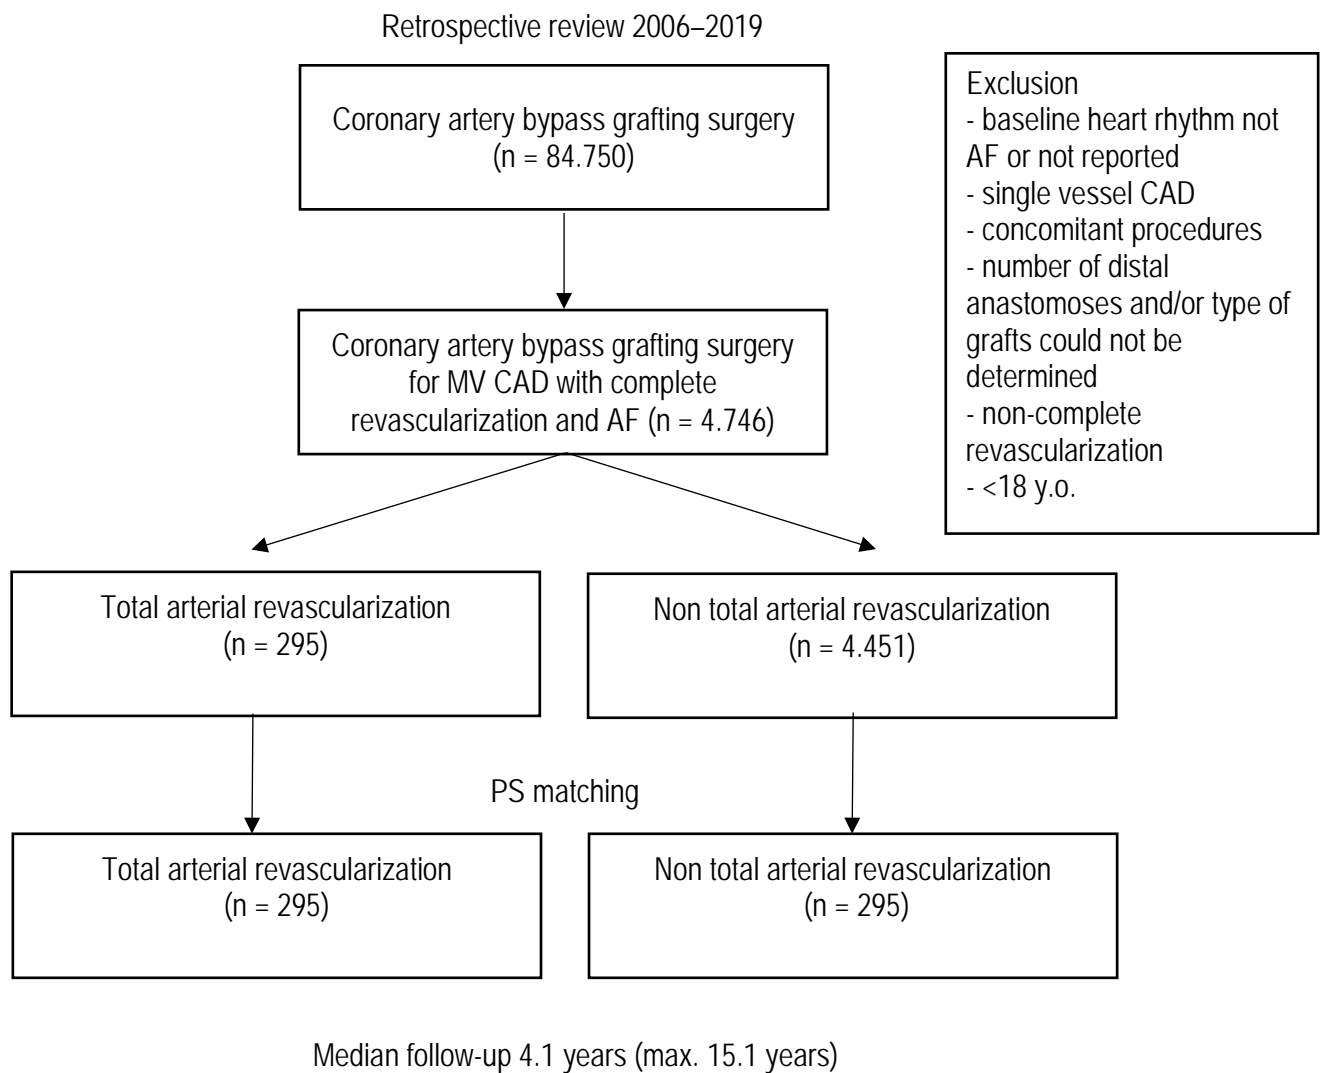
Retrospective review 2006–2019

Coronary artery bypass grafting surgery (n = 84.750)

Exclusion
- baseline heart rhythm not AF or not reported
- single vessel CAD
- concomitant procedures
- number of distal anastomoses and/or type of grafts could not be determined
- non-complete revascularization
- <18 y.o.

Coronary artery bypass grafting surgery for MV CAD with complete revascularization and AF (n = 4.746)

Total arterial revascularization (n = 295)

Non total arterial revascularization (n = 4.451)

PS matching

Total arterial revascularization (n = 295)

Non total arterial revascularization (n = 295)

Median follow-up 4.1 years (max. 15.1 years)